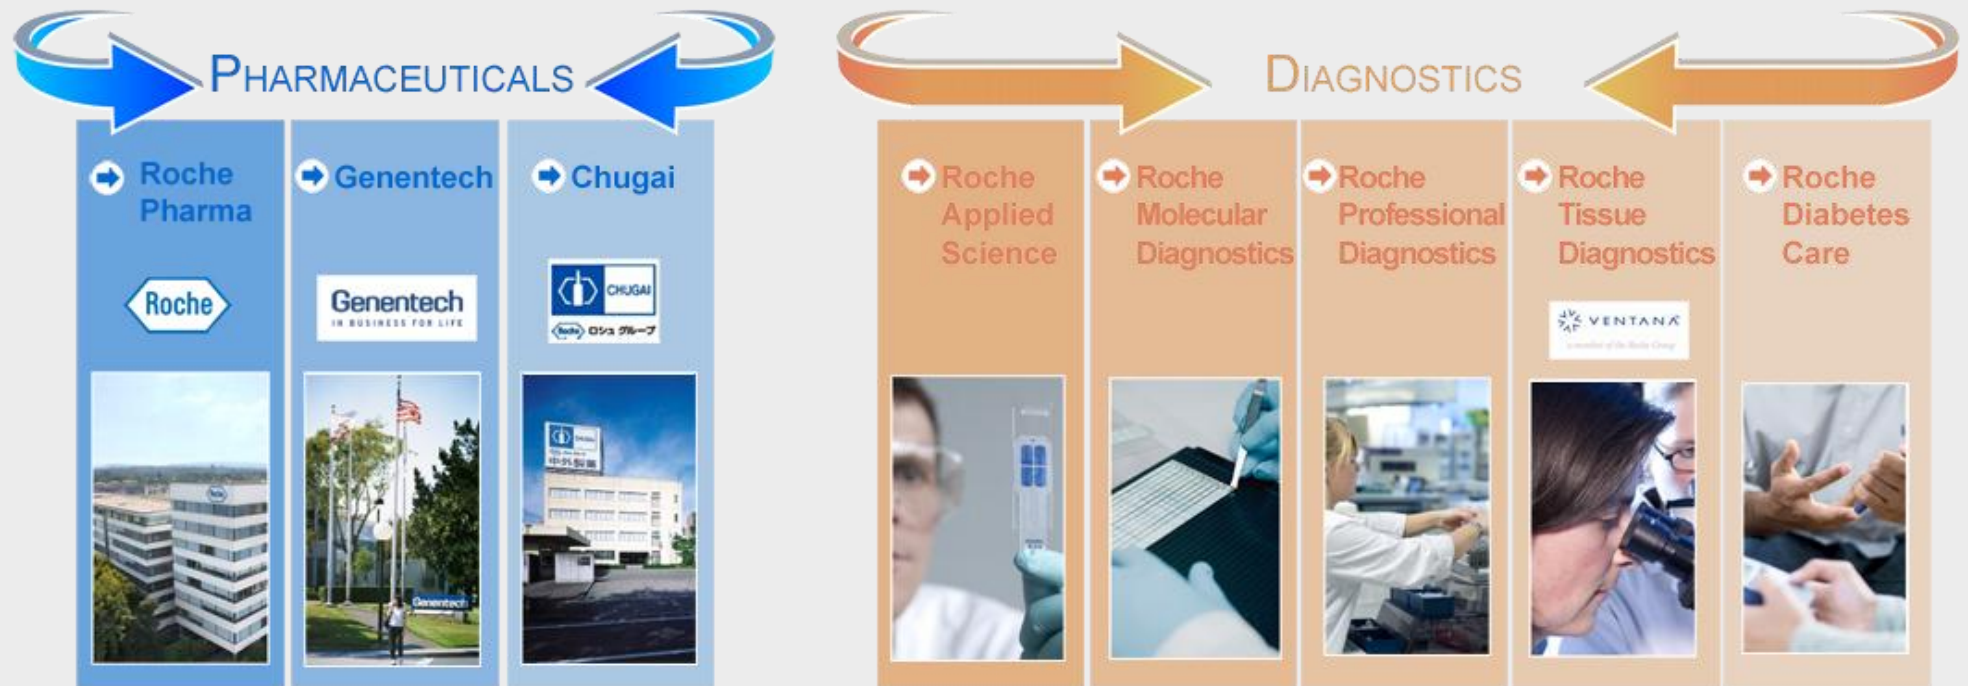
PHARMACEUTICALS

Roche Pharma

Roche

Genentech

Genentech
IN BUSINESS FOR LIFE

Chugai

CHUGAI
Roche ロシュ グループ

DIAGNOSTICS

Roche Applied Science

Roche Molecular Diagnostics

Roche Professional Diagnostics

Roche Tissue Diagnostics

VENTANA
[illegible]

Roche Diabetes Care